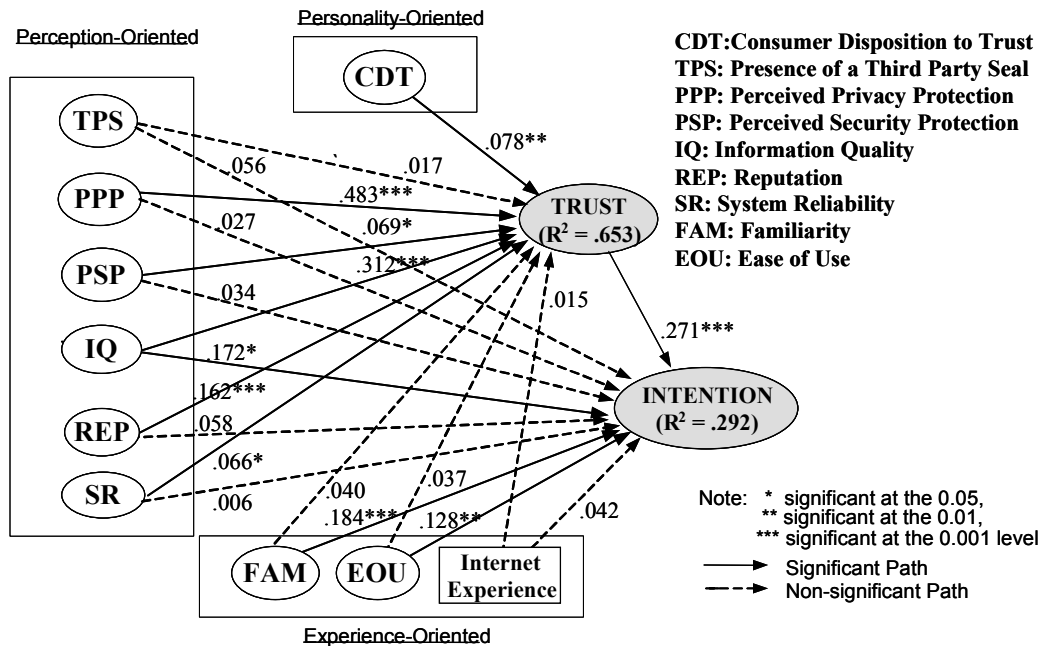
Perception-Oriented

Personality-Oriented

CDT

CDT:Consumer Disposition to Trust
TPS: Presence of a Third Party Seal
PPP: Perceived Privacy Protection
PSP: Perceived Security Protection
IQ: Information Quality
REP: Reputation
SR: System Reliability
FAM: Familiarity
EOU: Ease of Use

TPS

PPP

PSP

IQ

REP

SR

.078**

.017

.056

.483***

.027

.069*

.312***

.034

.015

.172*

.162***

.058

.066*

.006

.040

.037

.184***

.128**

.042

.271***

TRUST ($R^2$ = .653)

INTENTION ($R^2$ = .292)

Note: * significant at the 0.05, ** significant at the 0.01, *** significant at the 0.001 level

Significant Path

Non-significant Path

FAM

EOU

Internet Experience

Experience-Oriented